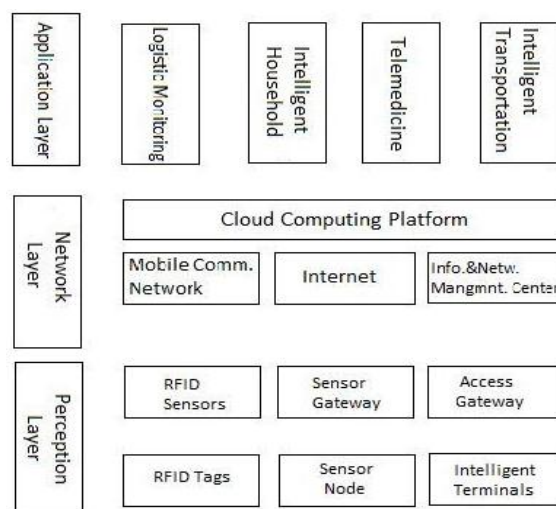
Application Layer

Logistic Monitoring

Intelligent Household

Telemedicine

Intelligent Transportation

Network Layer

Cloud Computing Platform

Mobile Comm. Network

Internet

Info.&Netw. Mangmnt. Center

Perception Layer

RFID Sensors

Sensor Gateway

Access Gateway

RFID Tags

Sensor Node

Intelligent Terminals